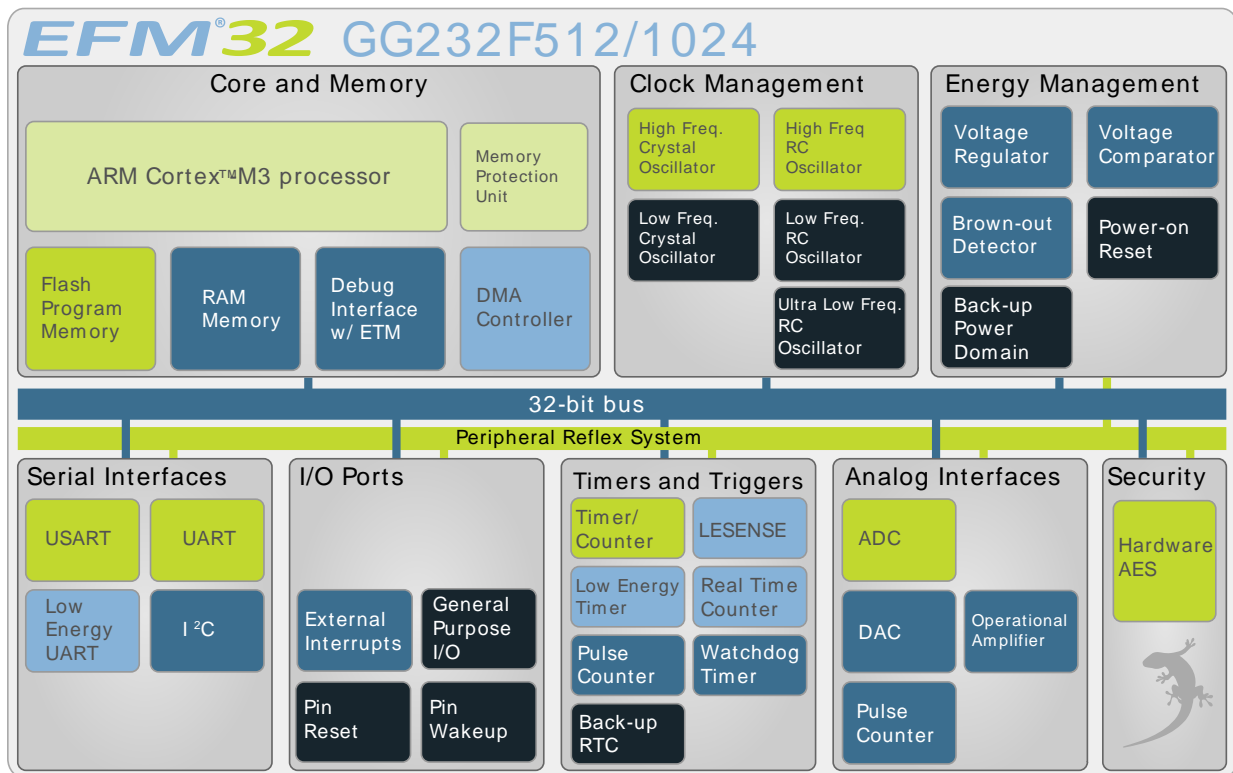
EFM®32 GG232F512/1024

Core and Memory

ARM Cortex™M3 processor

Memory Protection Unit

Flash Program Memory

RAM Memory

Debug Interface w/ ETM

DMA Controller

Clock Management

High Freq. Crystal Oscillator

High Freq RC Oscillator

Low Freq. Crystal Oscillator

Low Freq. RC Oscillator

Ultra Low Freq. RC Oscillator

Energy Management

Voltage Regulator

Voltage Comparator

Brown-out Detector

Power-on Reset

Back-up Power Domain

32-bit bus

Peripheral Reflex System

Serial Interfaces

USART

UART

Low Energy UART

I $^2$C

I/O Ports

External Interrupts

General Purpose I/O

Pin Reset

Pin Wakeup

Timers and Triggers

Timer/ Counter

LESENSE

Low Energy Timer

Real Time Counter

Pulse Counter

Watchdog Timer

Back-up RTC

Analog Interfaces

ADC

DAC

Operational Amplifier

Pulse Counter

Security

Hardware AES